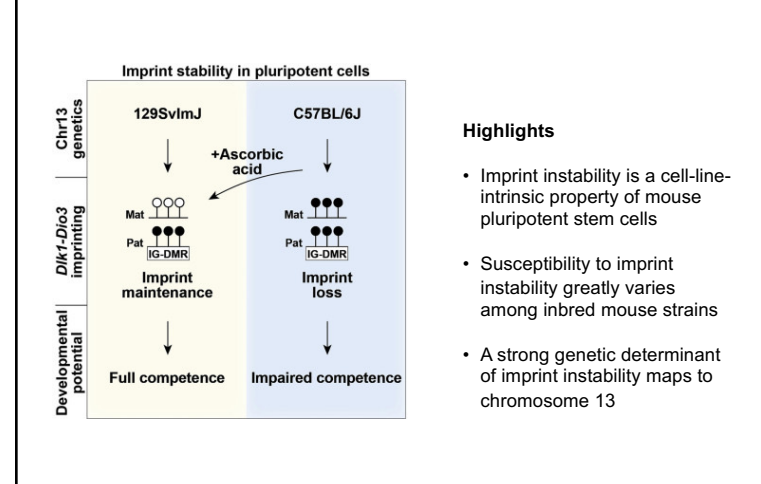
Imprint stability in pluripotent cells

Chr13 genetics

Dlk1-Dio3 imprinting

Developmental potential

129SvImJ

C57BL/6J

+Ascorbic acid

Mat

Pat

IG-DMR

Mat

Pat

IG-DMR

Imprint maintenance

Imprint loss

Full competence

Impaired competence

Highlights

• Imprint instability is a cell-line-intrinsic property of mouse pluripotent stem cells

• Susceptibility to imprint instability greatly varies among inbred mouse strains

• A strong genetic determinant of imprint instability maps to chromosome 13